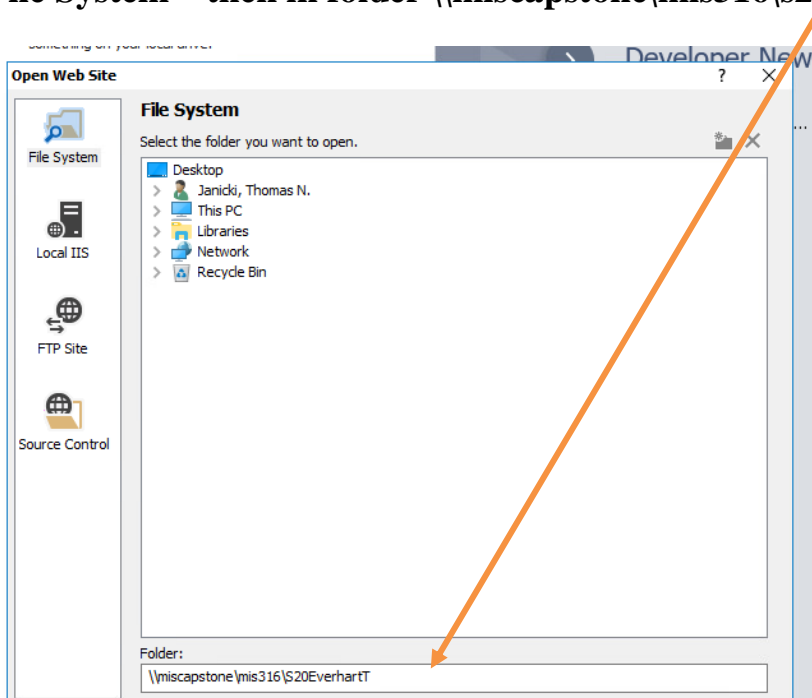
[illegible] System" then in folder \\miscapstone\mis316\S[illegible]

something on your local drive.

Developer New

Open Web Site

?

File System

Select the folder you want to open.

File System

Local IIS

FTP Site

Source Control

Desktop

Janicki, Thomas N.

This PC

Libraries

Network

Recycle Bin

Folder:

\\miscapstone\mis316\S20EverhartT